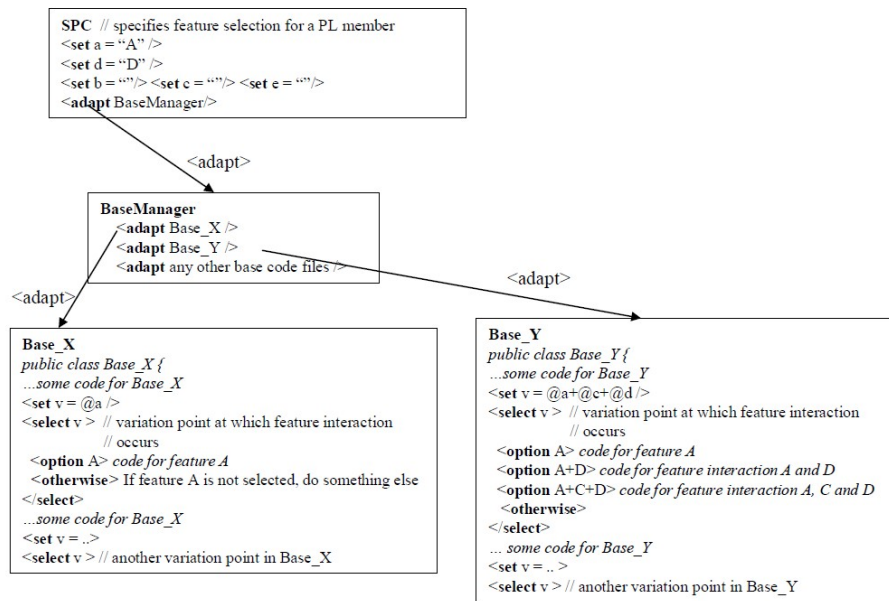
SPC // specifies feature selection for a PL member
<set a = "A" />
<set d = "D" />
<set b = ""/> <set c = ""/> <set e = ""/>
<adapt BaseManager/>

<adapt>

BaseManager
<adapt Base_X />
<adapt Base_Y />
<adapt any other base code files />

<adapt>

<adapt>

Base_X
public class Base_X {
...some code for Base_X
<set v = @a />
<select v > // variation point at which feature interaction // occurs
<option A> code for feature A
<otherwise> If feature A is not selected, do something else
</select>
...some code for Base_X
<set v = ..>
<select v > // another variation point in Base_X

Base_Y
public class Base_Y {
...some code for Base_Y
<set v = @a+@c+@d />
<select v > // variation point at which feature interaction // occurs
<option A> code for feature A
<option A+D> code for feature interaction A and D
<option A+C+D> code for feature interaction A, C and D
<otherwise>
</select>
... some code for Base_Y
<set v = .. >
<select v > // another variation point in Base_Y